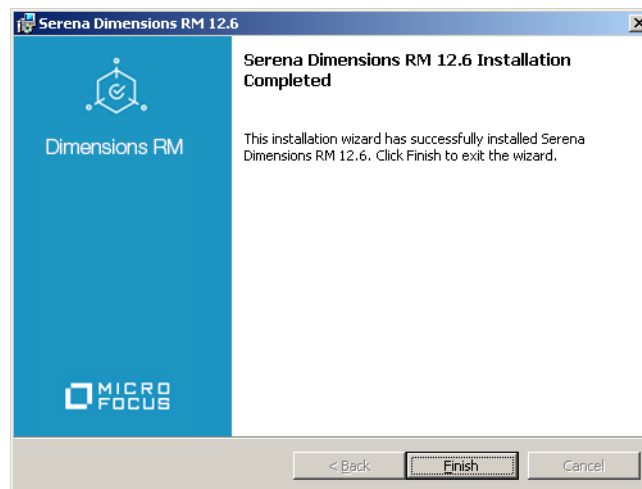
Serena Dimensions RM 12.6

Dimensions RM

MICRO FOCUS

Serena Dimensions RM 12.6 Installation Completed

This installation wizard has successfully installed Serena Dimensions RM 12.6. Click Finish to exit the wizard.

< Back

Finish

Cancel